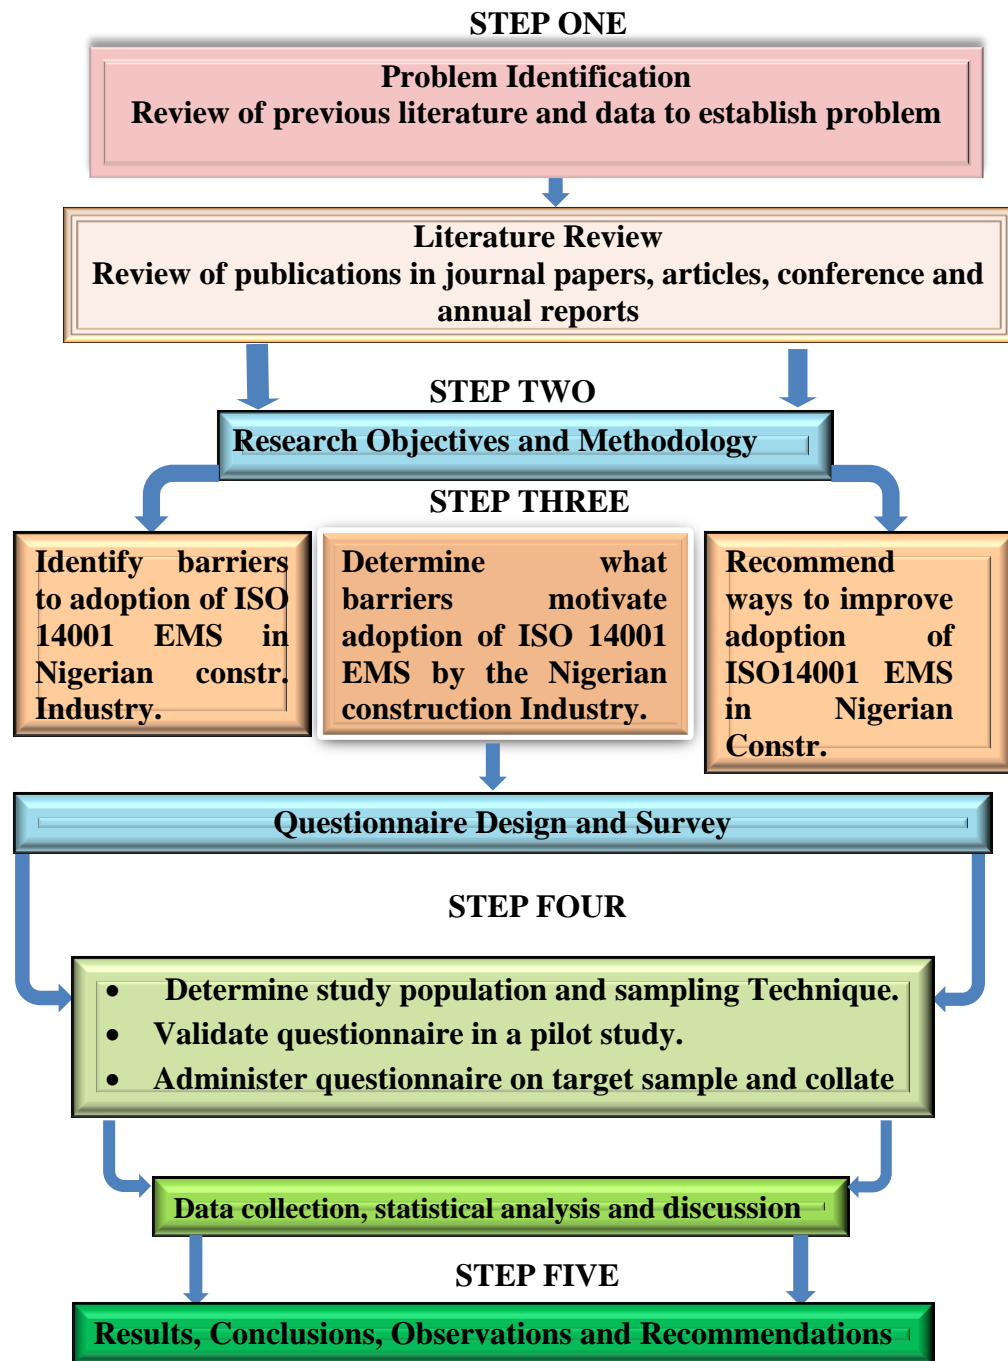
STEP ONE

Problem Identification
Review of previous literature and data to establish problem

Literature Review
Review of publications in journal papers, articles, conference and annual reports

STEP TWO

Research Objectives and Methodology

STEP THREE

Identify barriers to adoption of ISO 14001 EMS in Nigerian constr. Industry.

Determine what barriers motivate adoption of ISO 14001 EMS by the Nigerian construction Industry.

Recommend ways to improve adoption of ISO14001 EMS in Nigerian Constr.

Questionnaire Design and Survey

STEP FOUR

- Determine study population and sampling Technique.
- Validate questionnaire in a pilot study.
- Administer questionnaire on target sample and collate

Data collection, statistical analysis and discussion

STEP FIVE

Results, Conclusions, Observations and Recommendations